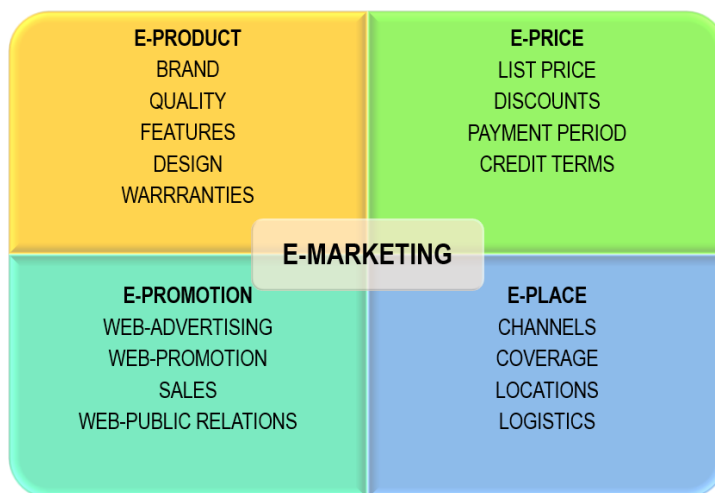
E-PRODUCT
BRAND
QUALITY
FEATURES
DESIGN
WARRRANTIES

E-PRICE
LIST PRICE
DISCOUNTS
PAYMENT PERIOD
CREDIT TERMS

E-MARKETING

E-PROMOTION
WEB-ADVERTISING
WEB-PROMOTION
SALES
WEB-PUBLIC RELATIONS

E-PLACE
CHANNELS
COVERAGE
LOCATIONS
LOGISTICS